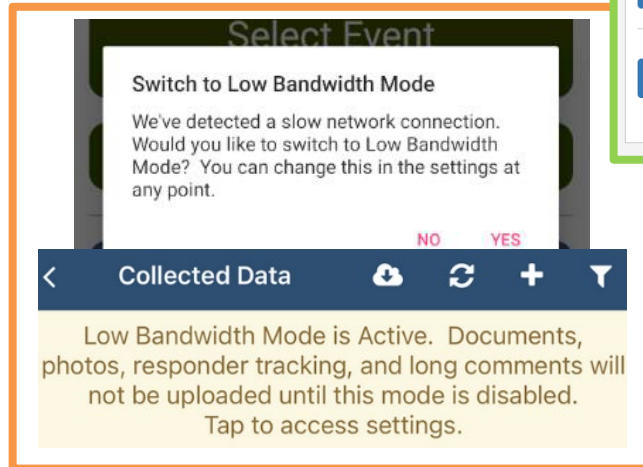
Select Event

Switch to Low Bandwidth Mode

We've detected a slow network connection. Would you like to switch to Low Bandwidth Mode? You can change this in the settings at any point.

NO YES

< Collected Data

Low Bandwidth Mode is Active. Documents, photos, responder tracking, and long comments will not be uploaded until this mode is disabled. Tap to access settings.